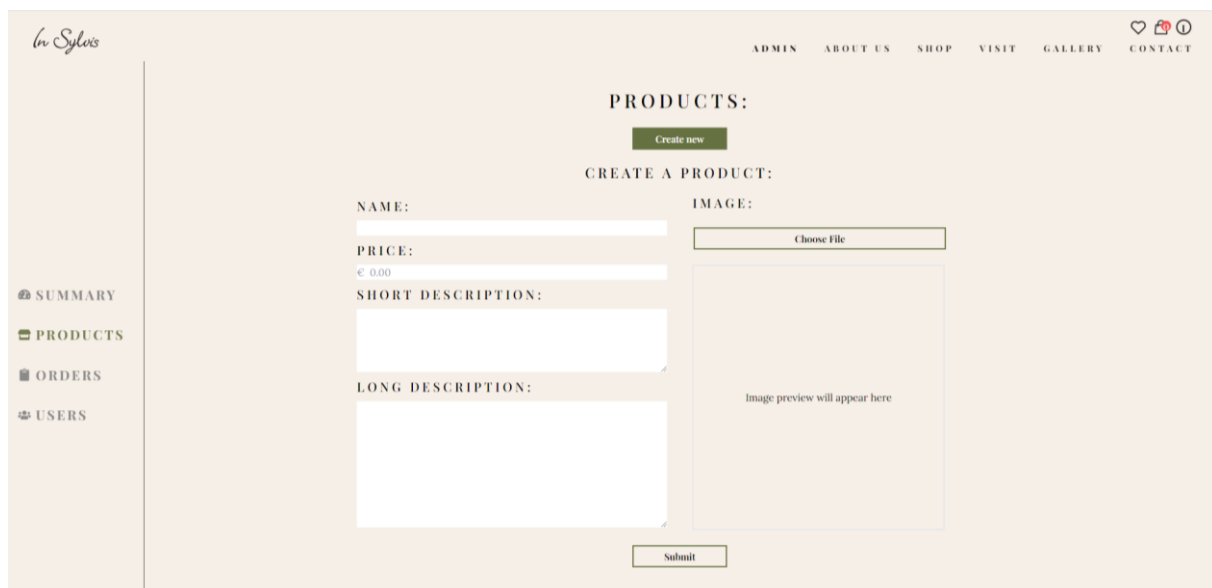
In Sylvis

0

ADMIN ABOUT US SHOP VISIT GALLERY CONTACT

SUMMARY
PRODUCTS
ORDERS
USERS

PRODUCTS:

Create new

CREATE A PRODUCT:

NAME:

PRICE:

€ 0.00

SHORT DESCRIPTION:

LONG DESCRIPTION:

IMAGE:

Choose File

Image preview will appear here

Submit